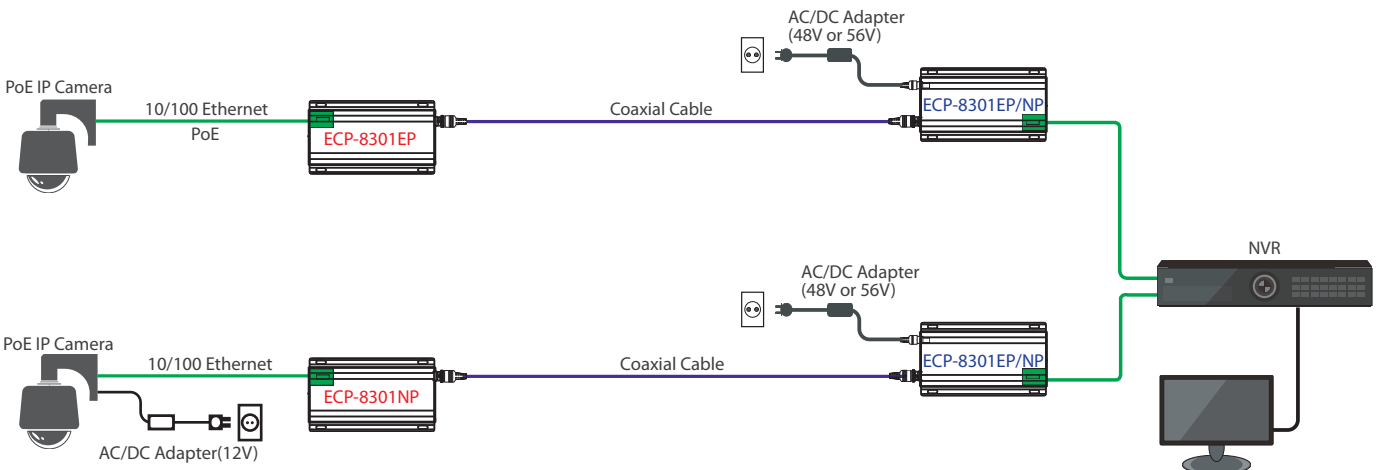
AC/DC Adapter
(48V or 56V)

PoE IP Camera

10/100 Ethernet

PoE

ECP-8301EP

Coaxial Cable

ECP-8301EP/NP

NVR

AC/DC Adapter
(48V or 56V)

PoE IP Camera

10/100 Ethernet

ECP-8301NP

Coaxial Cable

ECP-8301EP/NP

AC/DC Adapter(12V)